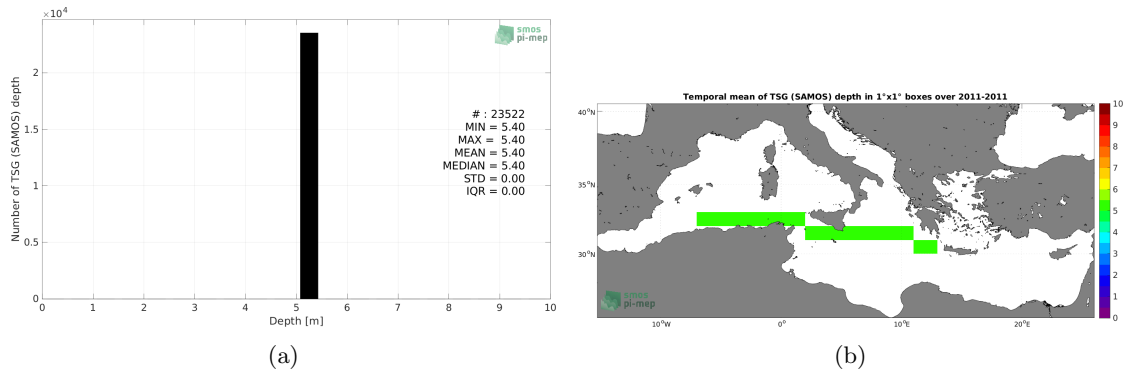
$\times10^4$

smos pi-mep

Number of TSG (SAMOS) depth

2
1.5
1
0.5
0

# : 23522
MIN = 5.40
MAX = 5.40
MEAN = 5.40
MEDIAN = 5.40
STD = 0.00
IQR = 0.00

0 1 2 3 4 5 6 7 8 9 10
Depth [m]

(a)

Temporal mean of TSG (SAMOS) depth in 1°x1° boxes over 2011-2011

40°N
35°N
30°N

10°W 0° 10°E 20°E

smos pi-mep

10
9
8
7
6
5
4
3
2
1
0

(b)